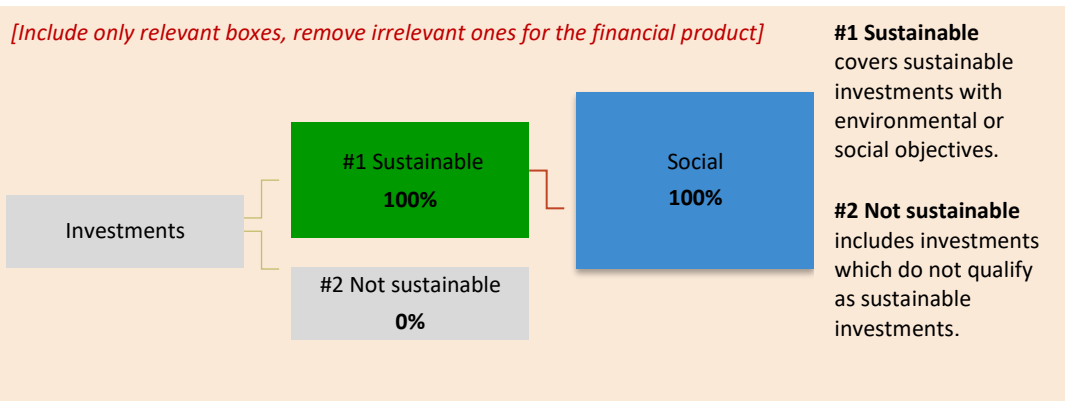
[Include only relevant boxes, remove irrelevant ones for the financial product]

Investments

#1 Sustainable
100%

Social
100%

#2 Not sustainable
0%

**#1 Sustainable** covers sustainable investments with environmental or social objectives.

**#2 Not sustainable** includes investments which do not qualify as sustainable investments.